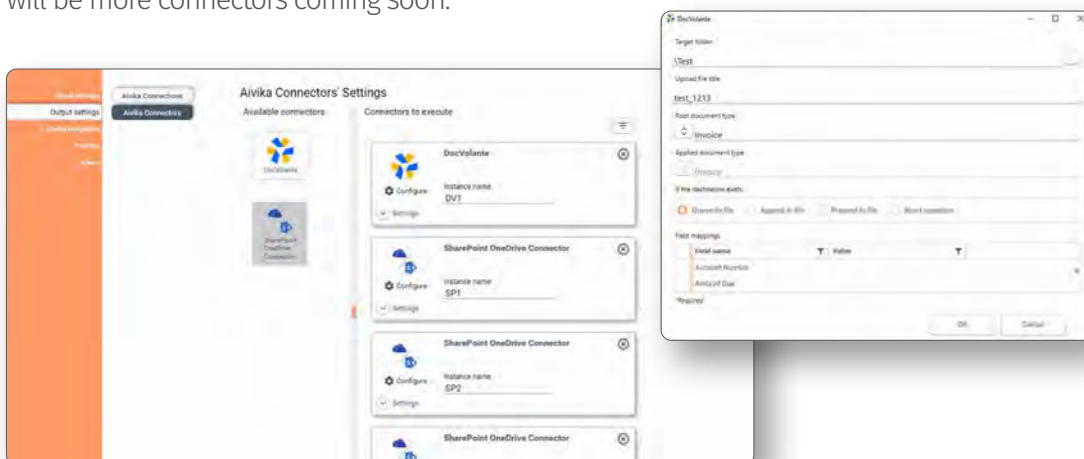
will be more connectors coming soon.

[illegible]
Output settings
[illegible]
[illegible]
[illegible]

Aivika Connections
Aivika Connectors

Aivika Connectors' Settings

Available connectors

DocVolante

SharePoint OneDrive Connector

Connectors to execute

DocVolante
Configure
Instance name
DV1
Settings

SharePoint OneDrive Connector
Configure
Instance name
SP1
Settings

SharePoint OneDrive Connector
Configure
Instance name
SP2
Settings

SharePoint OneDrive Connector

DocVolante

Target folder
\Test
Upload file title
test_1213
Root document type
Invoice
Applied document type
Invoice
If the destination exists
Overwrite file
Append to file
Prepend to file
Abort operation
Field mappings
Field name
Value
Account Number
Amount Due
*Required
OK
Cancel